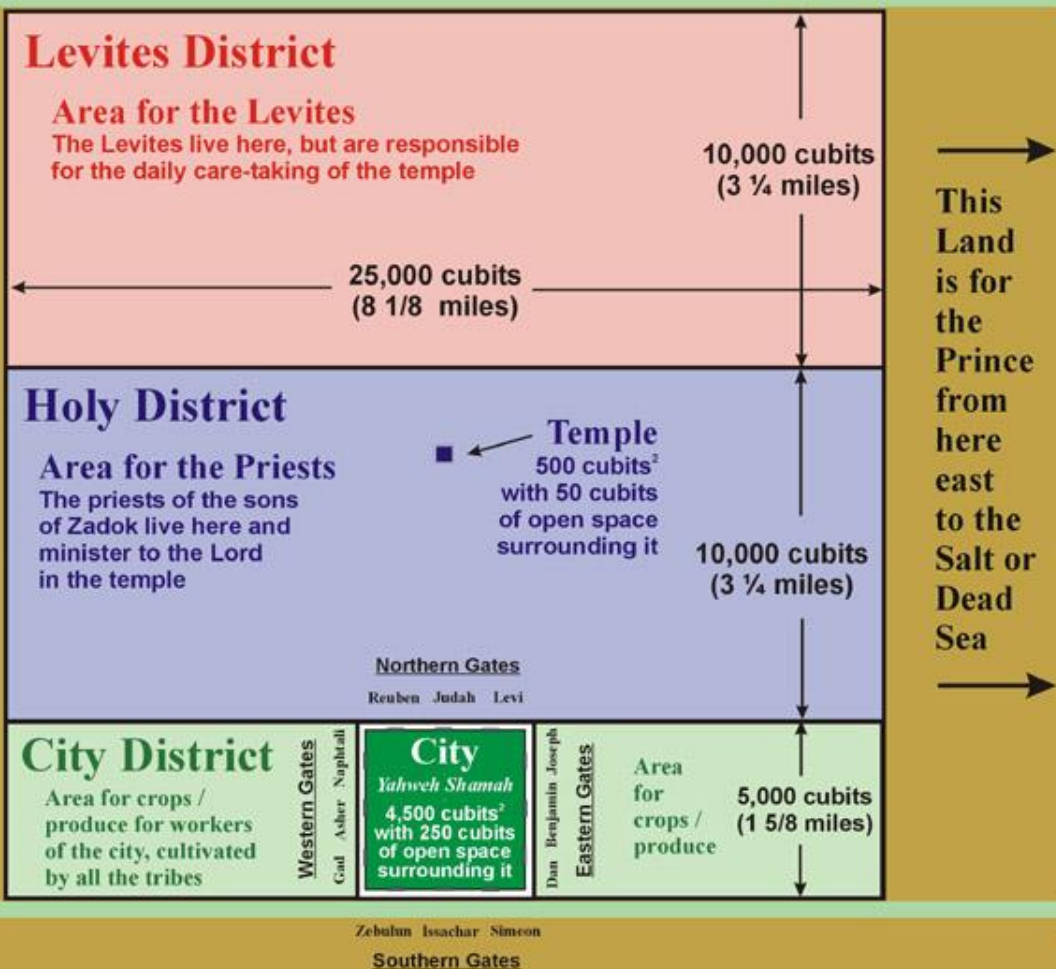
Levites District

Area for the Levites
The Levites live here, but are responsible for the daily care-taking of the temple

10,000 cubits
(3 ¼ miles)

25,000 cubits
(8 1/8 miles)

This Land is for the Prince from here east to the Salt or Dead Sea

Holy District

Area for the Priests
The priests of the sons of Zadok live here and minister to the Lord in the temple

Temple
500 cubits$^2$
with 50 cubits of open space surrounding it

10,000 cubits
(3 ¼ miles)

Northern Gates
Reuben Judah Levi

City District
Area for crops / produce for workers of the city, cultivated by all the tribes

Western Gates
Gad Asher Naphtali

City
Yahweh Shamah
4,500 cubits$^2$
with 250 cubits of open space surrounding it

Dan Benjamin Joseph
Eastern Gates

Area for crops / produce

5,000 cubits
(1 5/8 miles)

Zebulun Issachar Simeon
Southern Gates